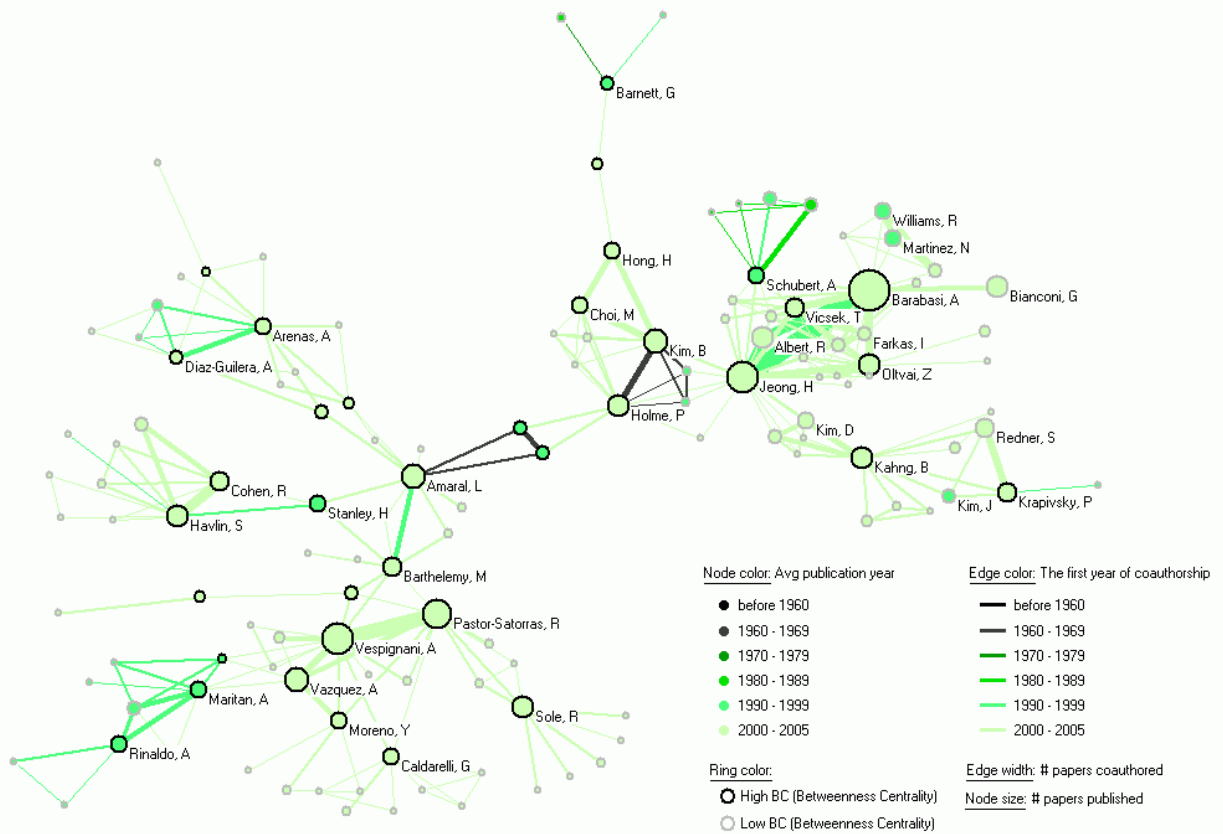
Barnett, G

Hong, H

Williams, R

Martinez, N

Schubert, A

Barabasi, A

Bianconi, G

Arenas, A

Choi, M

Vicsek, T

Albert, R

Farkas, I

Kim, B

Oltvai, Z

Diaz-Guilera, A

Jeong, H

Holme, P

Kim, D

Redner, S

Kahng, B

Cohen, R

Amaral, L

Kim, J

Krapivsky, P

Stanley, H

Havlin, S

Barthelemy, M

Node color: Avg publication year

Edge color: The first year of coauthorship

before 1960

1960 - 1969

1970 - 1979

1980 - 1989

1990 - 1999

2000 - 2005

before 1960

1960 - 1969

1970 - 1979

1980 - 1989

1990 - 1999

2000 - 2005

Pastor-Satorras, R

Vespignani, A

Maritan, A

Vazquez, A

Sole, R

Moreno, Y

Rinaldo, A

Caldarelli, G

Ring color:

High BC (Betweenness Centrality)

Low BC (Betweenness Centrality)

Edge width: # papers coauthored

Node size: # papers published